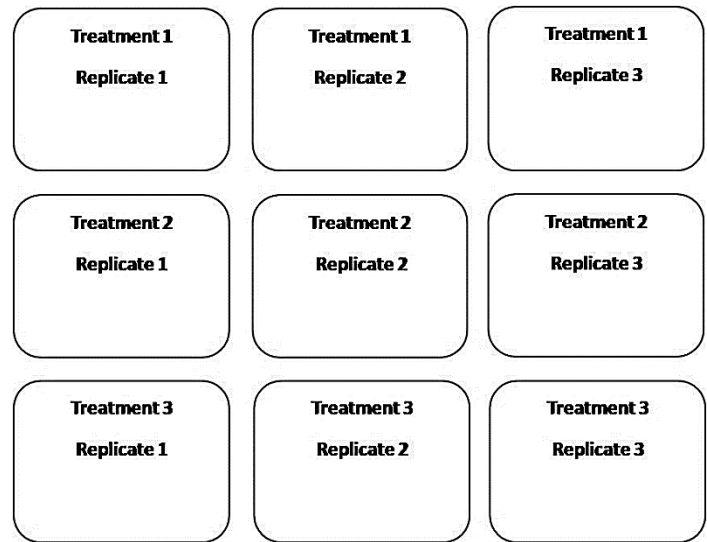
Treatment 1

Replicate 1

Treatment 1

Replicate 2

Treatment 1

Replicate 3

Treatment 2

Replicate 1

Treatment 2

Replicate 2

Treatment 2

Replicate 3

Treatment 3

Replicate 1

Treatment 3

Replicate 2

Treatment 3

Replicate 3